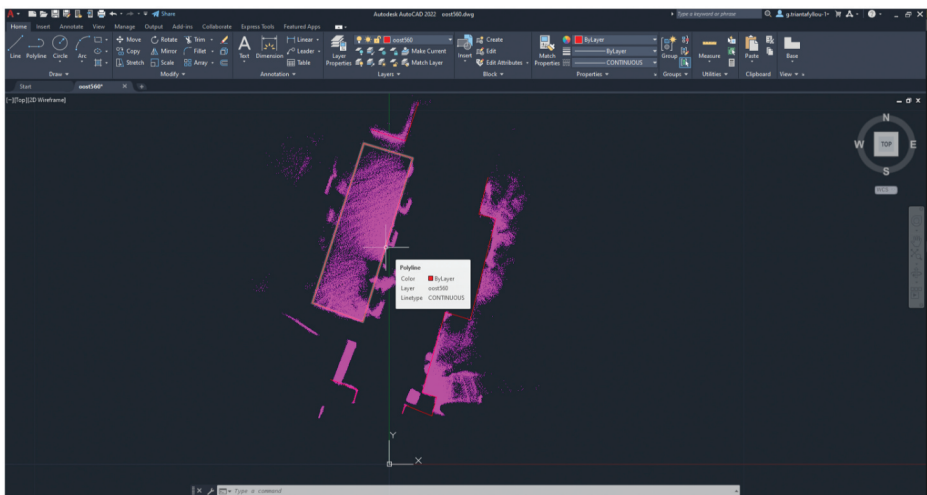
Share

Autodesk AutoCAD 2022 oost560.dwg

Type a keyword or phrase

g.triantafyllou-1

Home Insert Annotate View Manage Output Add-ins Collaborate Express Tools Featured Apps

Line Polyline Circle Arc

Draw

Move Rotate Trim Copy Mirror Fillet Stretch Scale Array

Modify

Text Dimension Linear Leader Table

Annotation

Layer Properties

oost560

Make Current Match Layer

Layers

Insert

Create Edit Edit Attributes

Block

Match Properties

ByLayer ByLayer CONTINUOUS

Properties

Group

Groups

Measure

Utilities

Paste

Clipboard

Base

View

Start oost560*

[-][Top][2D Wireframe]

N W TOP E S

WCS

Polyline
Color ByLayer
Layer oost560
Linetype CONTINUOUS

Y X

Type a command